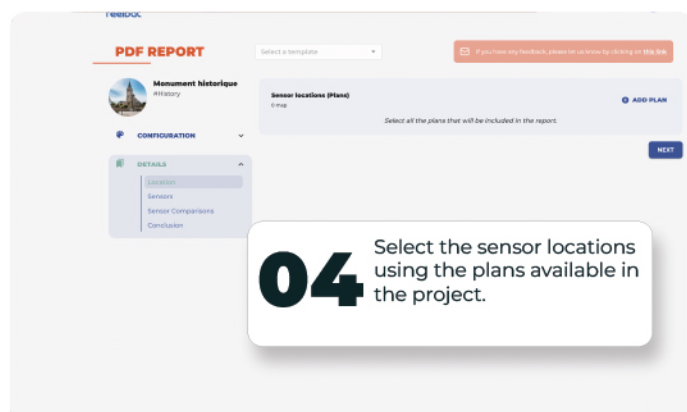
feedbac

PDF REPORT

Select a template

If you have any feedback, please let us know by clicking on this link

Monument historique
#History

CONFIGURATION

DETAILS

Location

Sensors

Sensor Comparisons

Conclusion

Sensor locations (Plans)
0 map

ADD PLAN

Select all the plans that will be included in the report.

NEXT

04

Select the sensor locations using the plans available in the project.